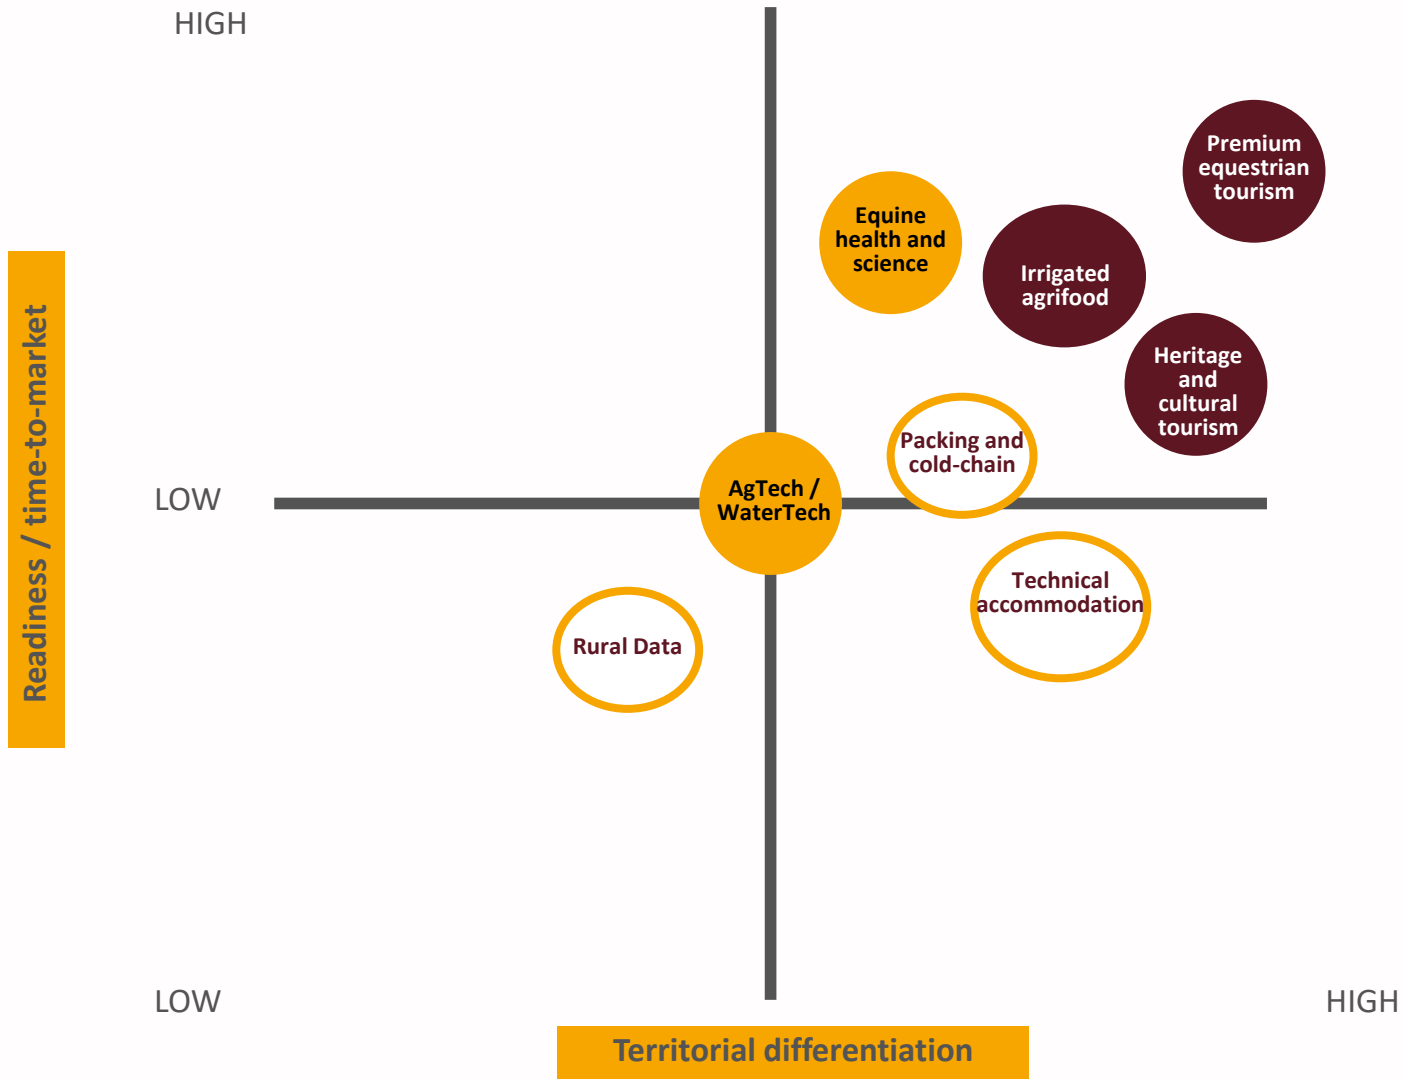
HIGH

Readiness / time-to-market

LOW

Premium equestrian tourism

Equine health and science

Irrigated agrifood

Heritage and cultural tourism

Packing and cold-chain

AgTech / WaterTech

Technical accommodation

Rural Data

LOW

HIGH

Territorial differentiation